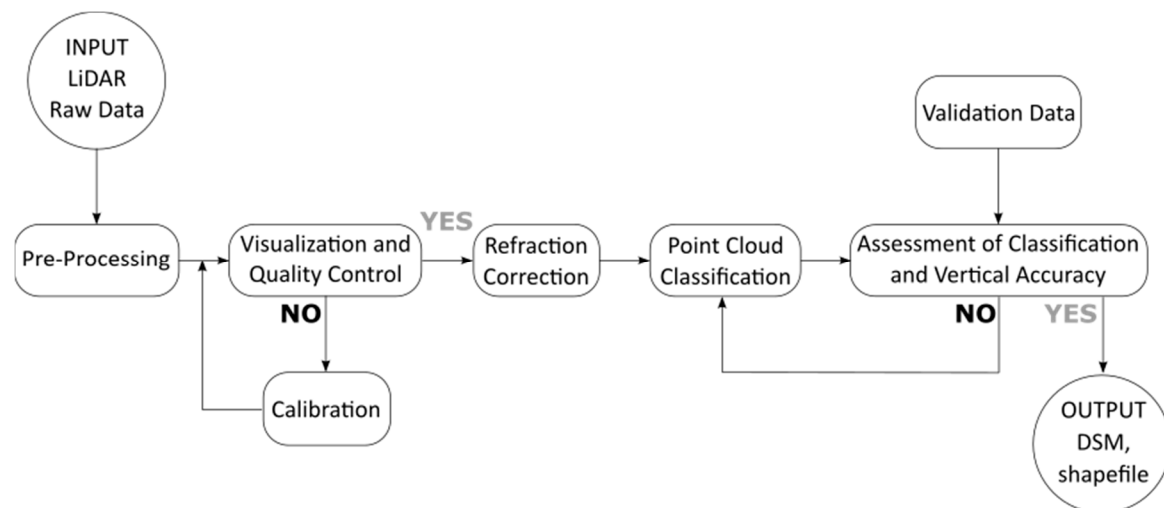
INPUT
LiDAR
Raw Data

Validation Data

Pre-Processing

Visualization and Quality Control

YES

Refraction Correction

Point Cloud Classification

Assessment of Classification and Vertical Accuracy

NO

NO

YES

Calibration

OUTPUT
DSM,
shapefile